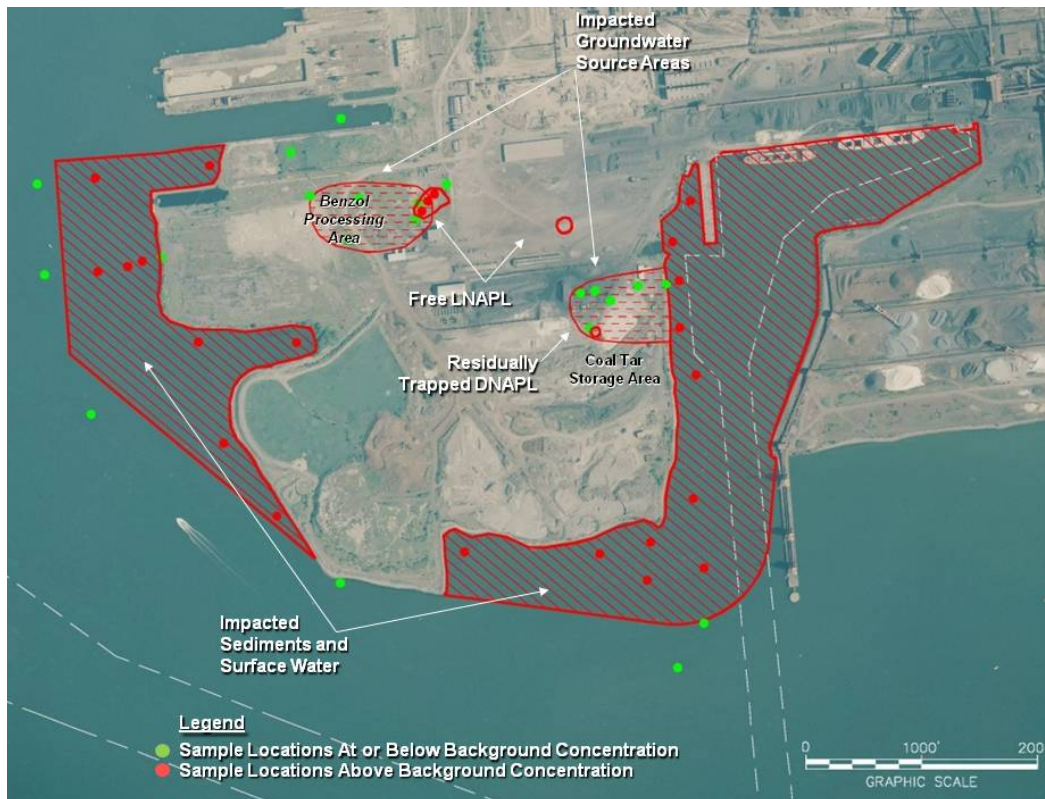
Impacted Groundwater Source Areas

Benzol Processing Area

Free LNAPL

Residually Trapped DNAPL

Coal Tar Storage Area

Impacted Sediments and Surface Water

Legend
Sample Locations At or Below Background Concentration
Sample Locations Above Background Concentration

0 1000' 200
GRAPHIC SCALE